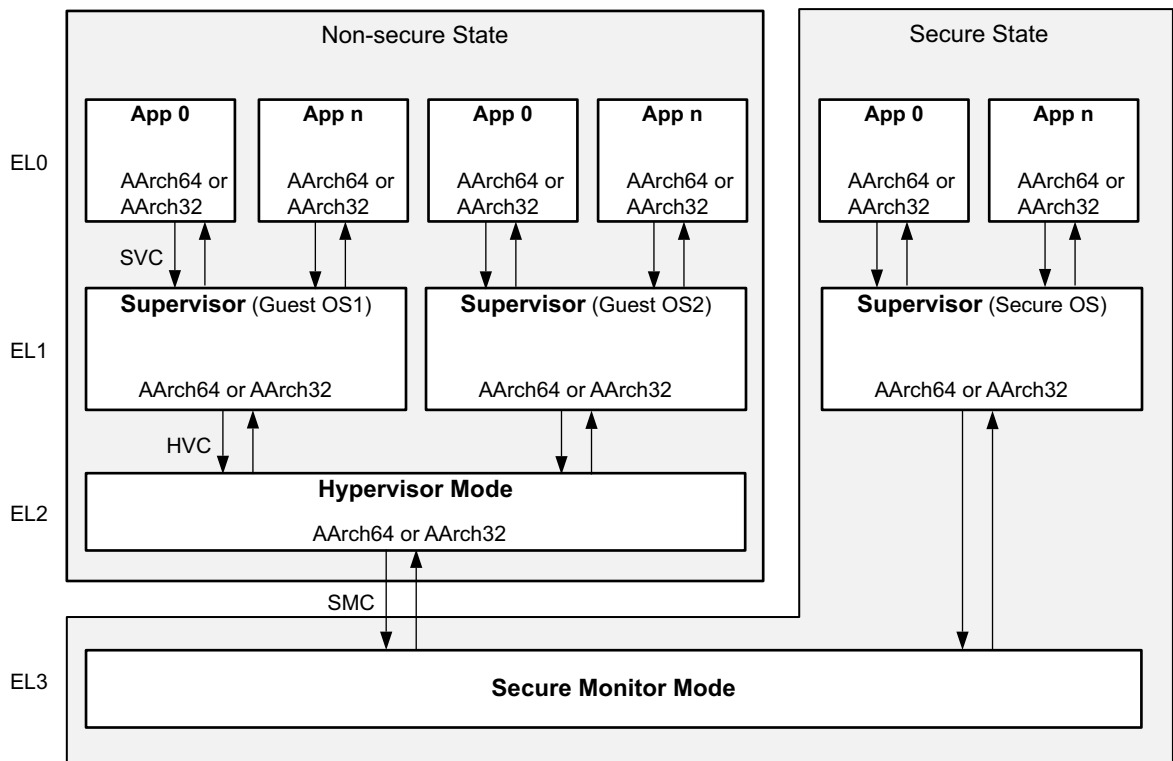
Non-secure State

Secure State

EL0

App 0
AArch64 or AArch32

App n
AArch64 or AArch32

App 0
AArch64 or AArch32

App n
AArch64 or AArch32

App 0
AArch64 or AArch32

App n
AArch64 or AArch32

SVC

EL1

Supervisor (Guest OS1)
AArch64 or AArch32

Supervisor (Guest OS2)
AArch64 or AArch32

Supervisor (Secure OS)
AArch64 or AArch32

HVC

EL2

Hypervisor Mode
AArch64 or AArch32

SMC

EL3

Secure Monitor Mode